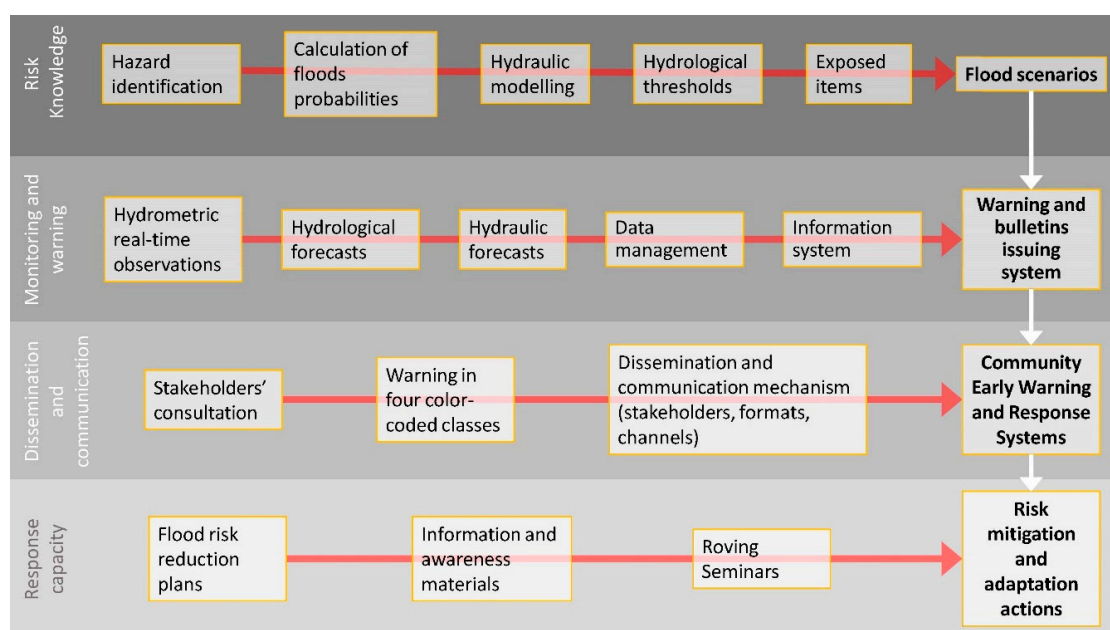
Risk Knowledge

Hazard identification

Calculation of floods probabilities

Hydraulic modelling

Hydrological thresholds

Exposed items

Flood scenarios

Monitoring and warning

Hydrometric real-time observations

Hydrological forecasts

Hydraulic forecasts

Data management

Information system

Warning and bulletins issuing system

Dissemination and communication

Stakeholders' consultation

Warning in four color-coded classes

Dissemination and communication mechanism (stakeholders, formats, channels)

Community Early Warning and Response Systems

Response capacity

Flood risk reduction plans

Information and awareness materials

Roving Seminars

Risk mitigation and adaptation actions